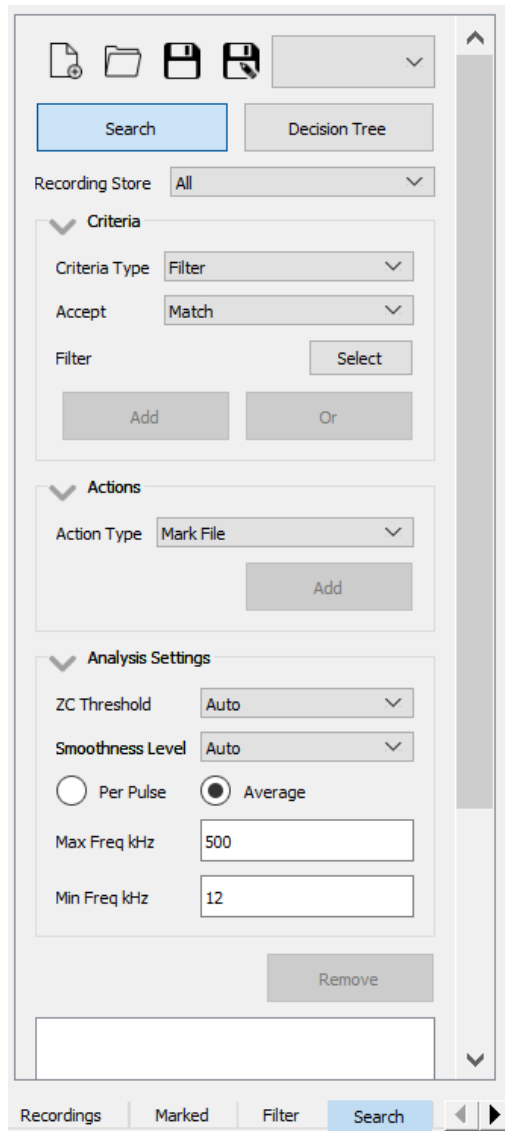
Search
Decision Tree

Recording Store All

Criteria

Criteria Type Filter

Accept Match

Filter Select

Add Or

Actions

Action Type Mark File

Add

Analysis Settings

ZC Threshold Auto

Smoothness Level Auto

Per Pulse Average

Max Freq kHz 500

Min Freq kHz 12

Remove

Recordings Marked Filter Search